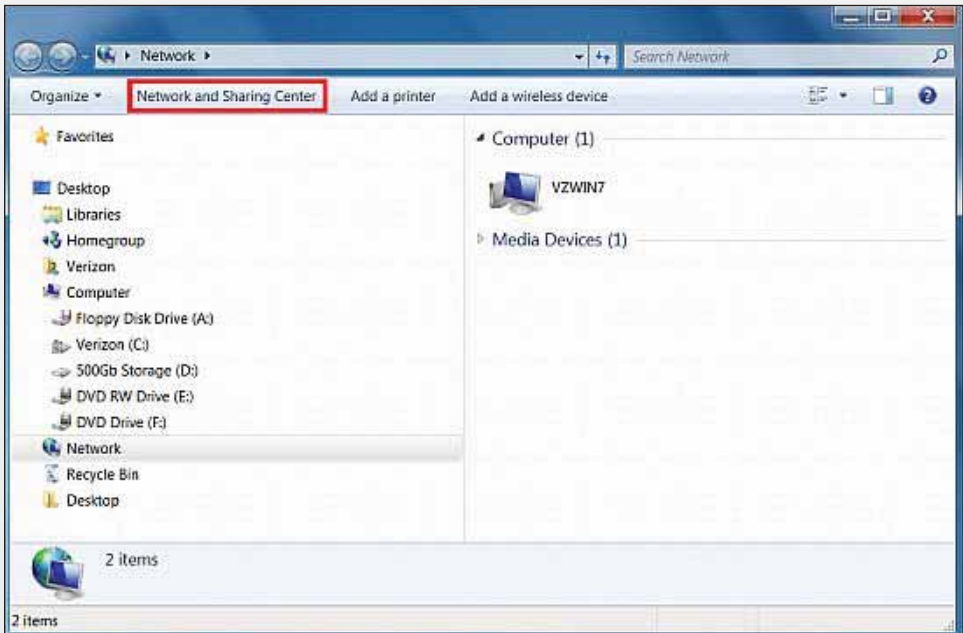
Network ▸

Search Network

Organize ▾ Network and Sharing Center Add a printer Add a wireless device

Favorites

Desktop
Libraries
Homegroup
Verizon
Computer
Floppy Disk Drive (A:)
Verizon (C:)
500Gb Storage (D:)
DVD RW Drive (E:)
DVD Drive (F:)
Network
Recycle Bin
Desktop

Computer (1)

VZWIN7

Media Devices (1)

2 items

2 items